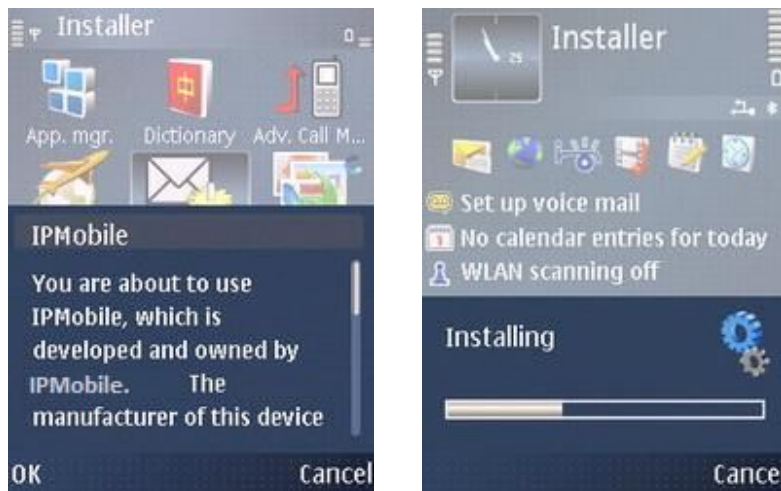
Installer

0

App. mgr.

Dictionary

Adv. Call M...

IPMobile

You are about to use IPMobile, which is developed and owned by IPMobile. The manufacturer of this device

OK

Cancel

Installer

25

0

Set up voice mail

No calendar entries for today

WLAN scanning off

Installing

Cance